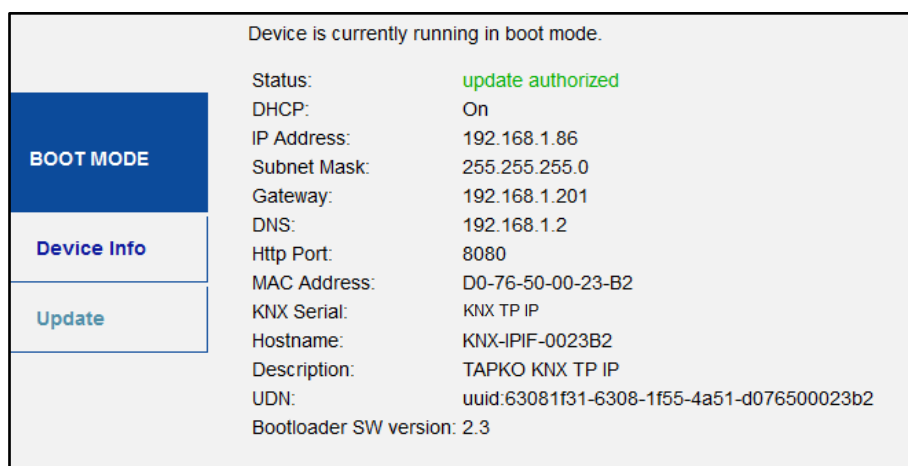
BOOT MODE

Device Info

Update

Device is currently running in boot mode.

| | |
|---|---|
| Status: | update authorized |
| DHCP: | On |
| IP Address: | 192.168.1.86 |
| Subnet Mask: | 255.255.255.0 |
| Gateway: | 192.168.1.201 |
| DNS: | 192.168.1.2 |
| Http Port: | 8080 |
| MAC Address: | D0-76-50-00-23-B2 |
| KNX Serial: | KNX TP IP |
| Hostname: | KNX-IPIF-0023B2 |
| Description: | TAPKO KNX TP IP |
| UDN: | uuid:63081f31-6308-1f55-4a51-d076500023b2 |
| Bootloader SW version: | 2.3 |